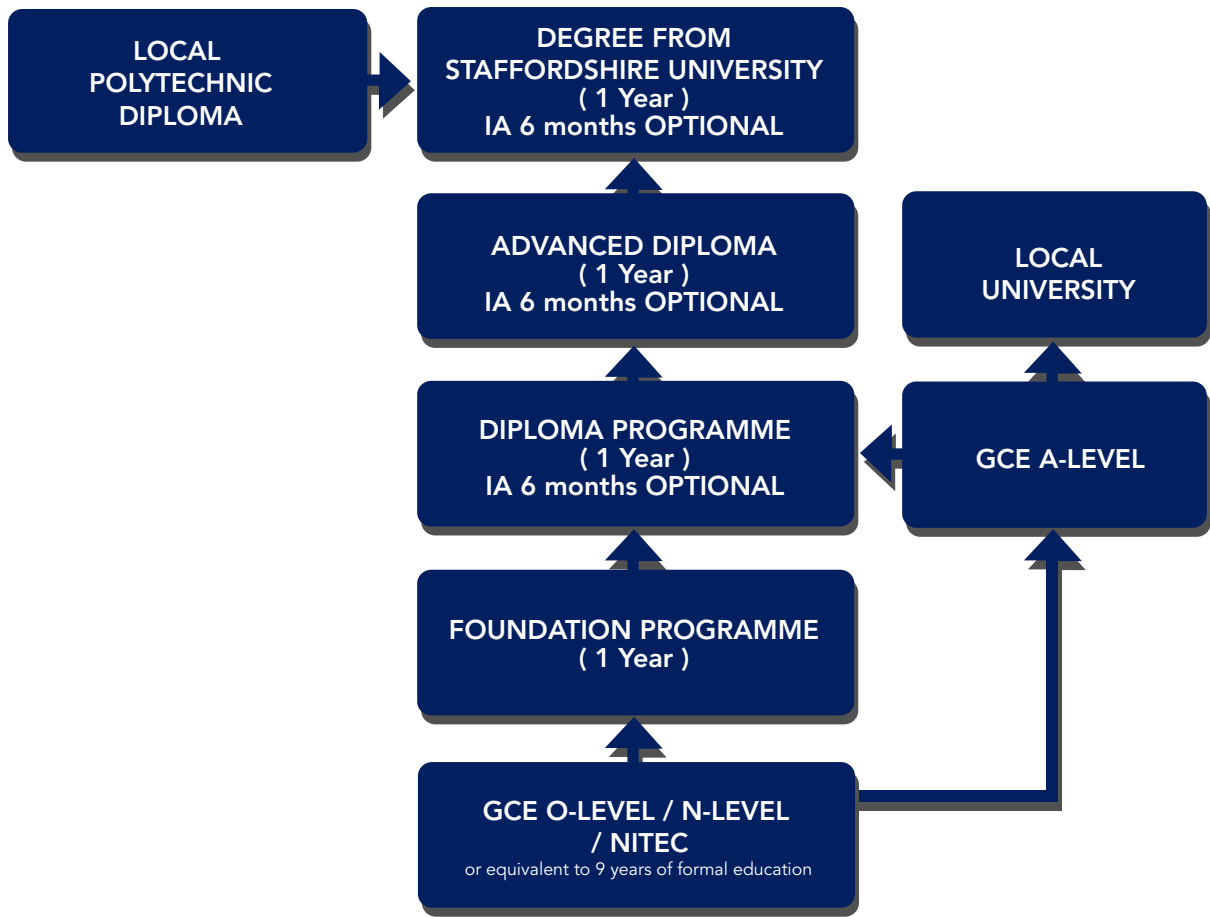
LOCAL POLYTECHNIC DIPLOMA

DEGREE FROM STAFFORDSHIRE UNIVERSITY
( 1 Year )
IA 6 months OPTIONAL

ADVANCED DIPLOMA
( 1 Year )
IA 6 months OPTIONAL

LOCAL UNIVERSITY

DIPLOMA PROGRAMME
( 1 Year )
IA 6 months OPTIONAL

GCE A-LEVEL

FOUNDATION PROGRAMME
( 1 Year )

GCE O-LEVEL / N-LEVEL / NITEC
or equivalent to 9 years of formal education